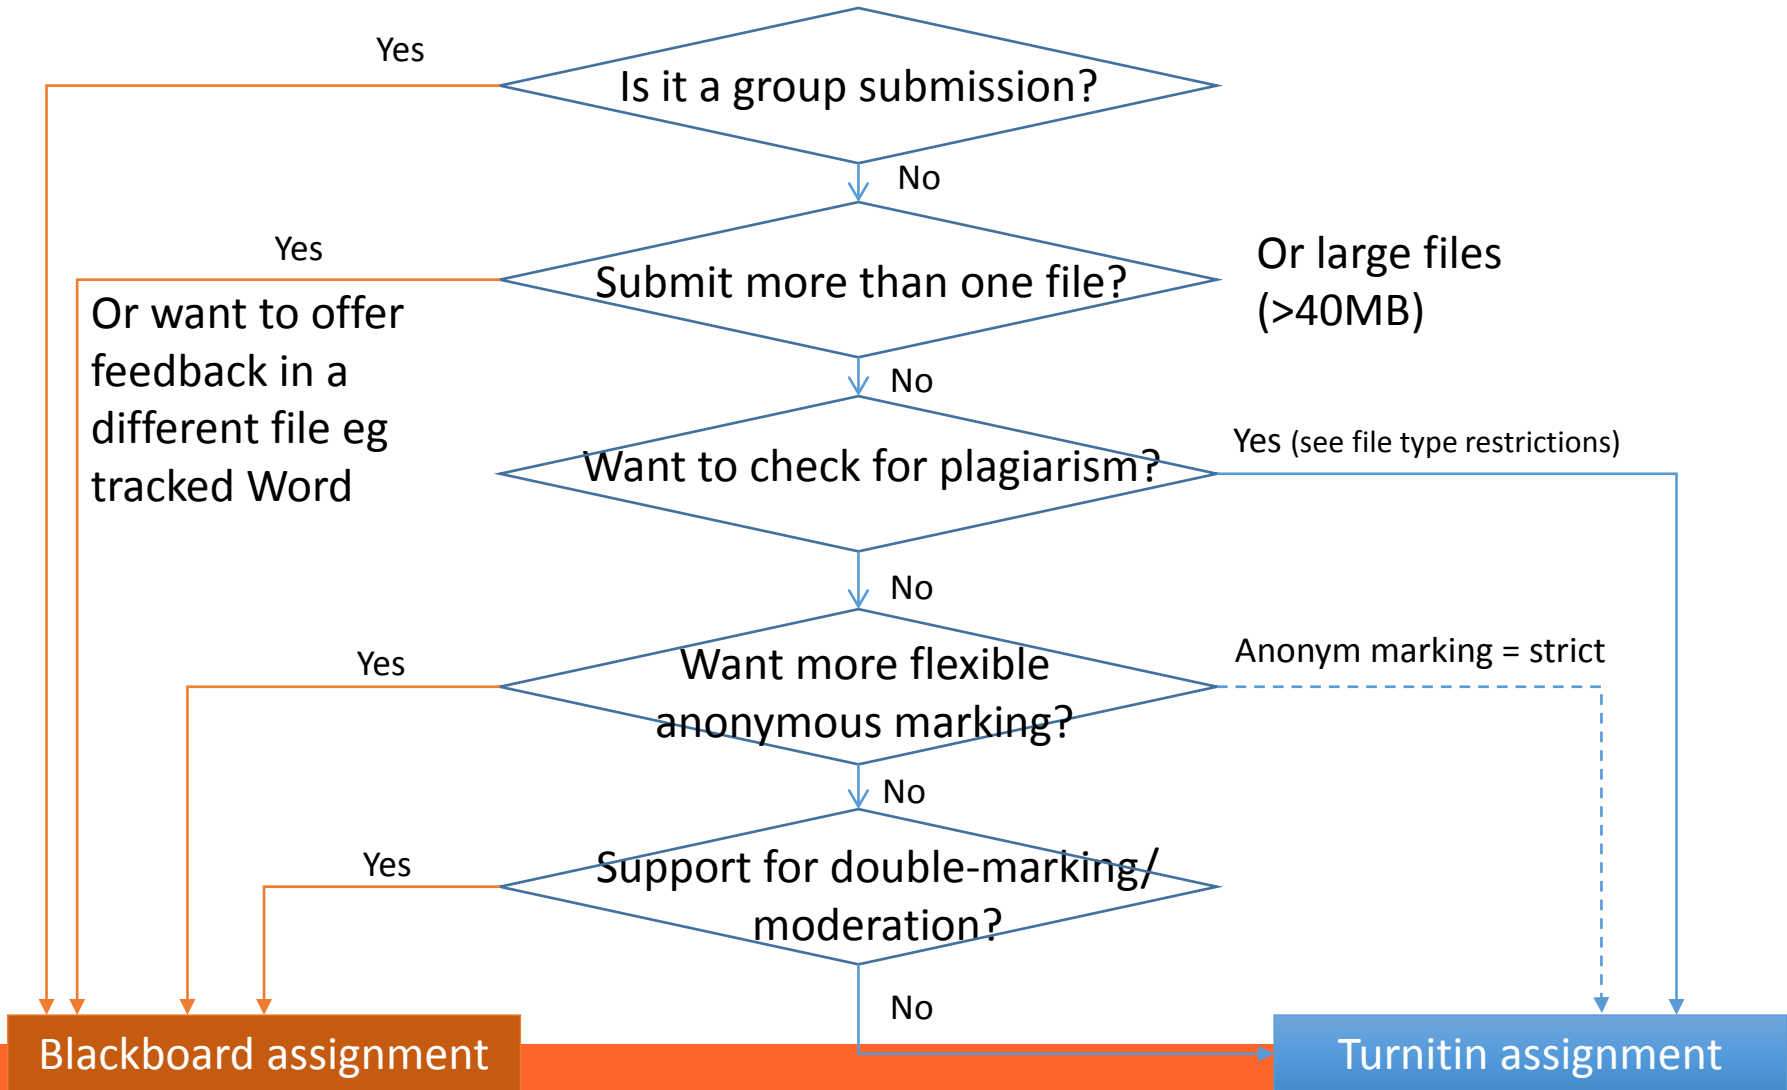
Yes

Is it a group submission?

No

Yes

Submit more than one file?

Or large files (>40MB)

Or want to offer feedback in a different file eg tracked Word

No

Want to check for plagiarism?

Yes (see file type restrictions)

No

Yes

Want more flexible anonymous marking?

Anonym marking = strict

No

Yes

Support for double-marking/ moderation?

No

Blackboard assignment

Turnitin assignment